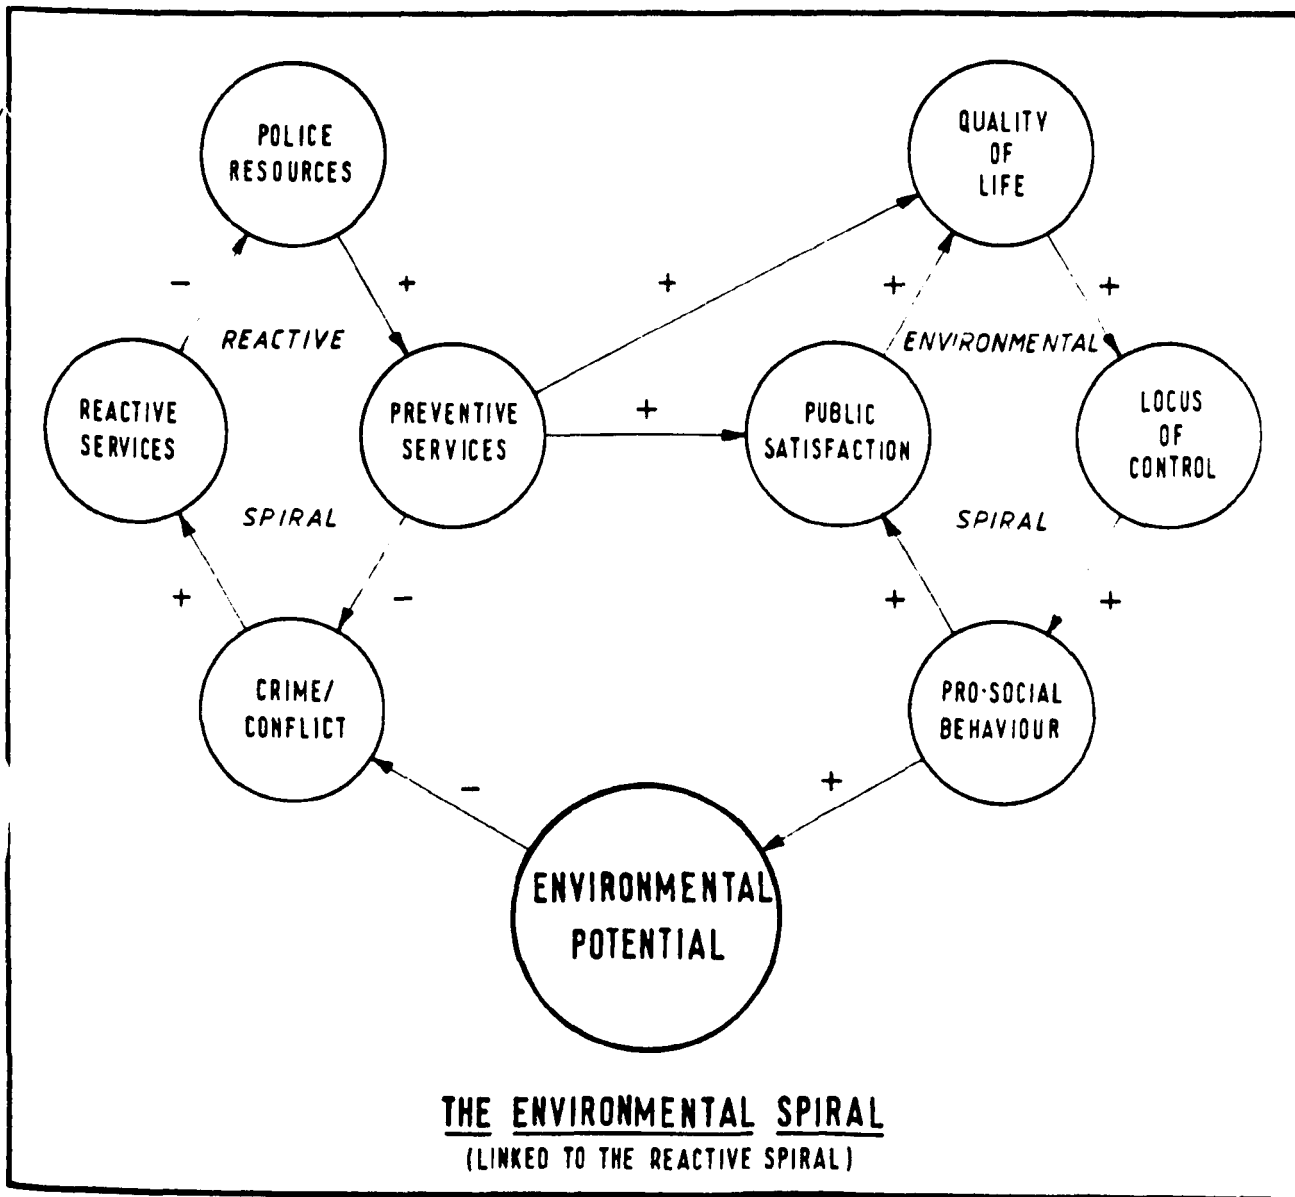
POLICE RESOURCES

QUALITY OF LIFE

−

+

+

+

+

REACTIVE

ENVIRONMENTAL

REACTIVE SERVICES

PREVENTIVE SERVICES

+

PUBLIC SATISFACTION

LOCUS OF CONTROL

SPIRAL

SPIRAL

+

−

+

+

CRIME/ CONFLICT

PRO·SOCIAL BEHAVIOUR

−

+

ENVIRONMENTAL POTENTIAL

THE ENVIRONMENTAL SPIRAL
(LINKED TO THE REACTIVE SPIRAL)